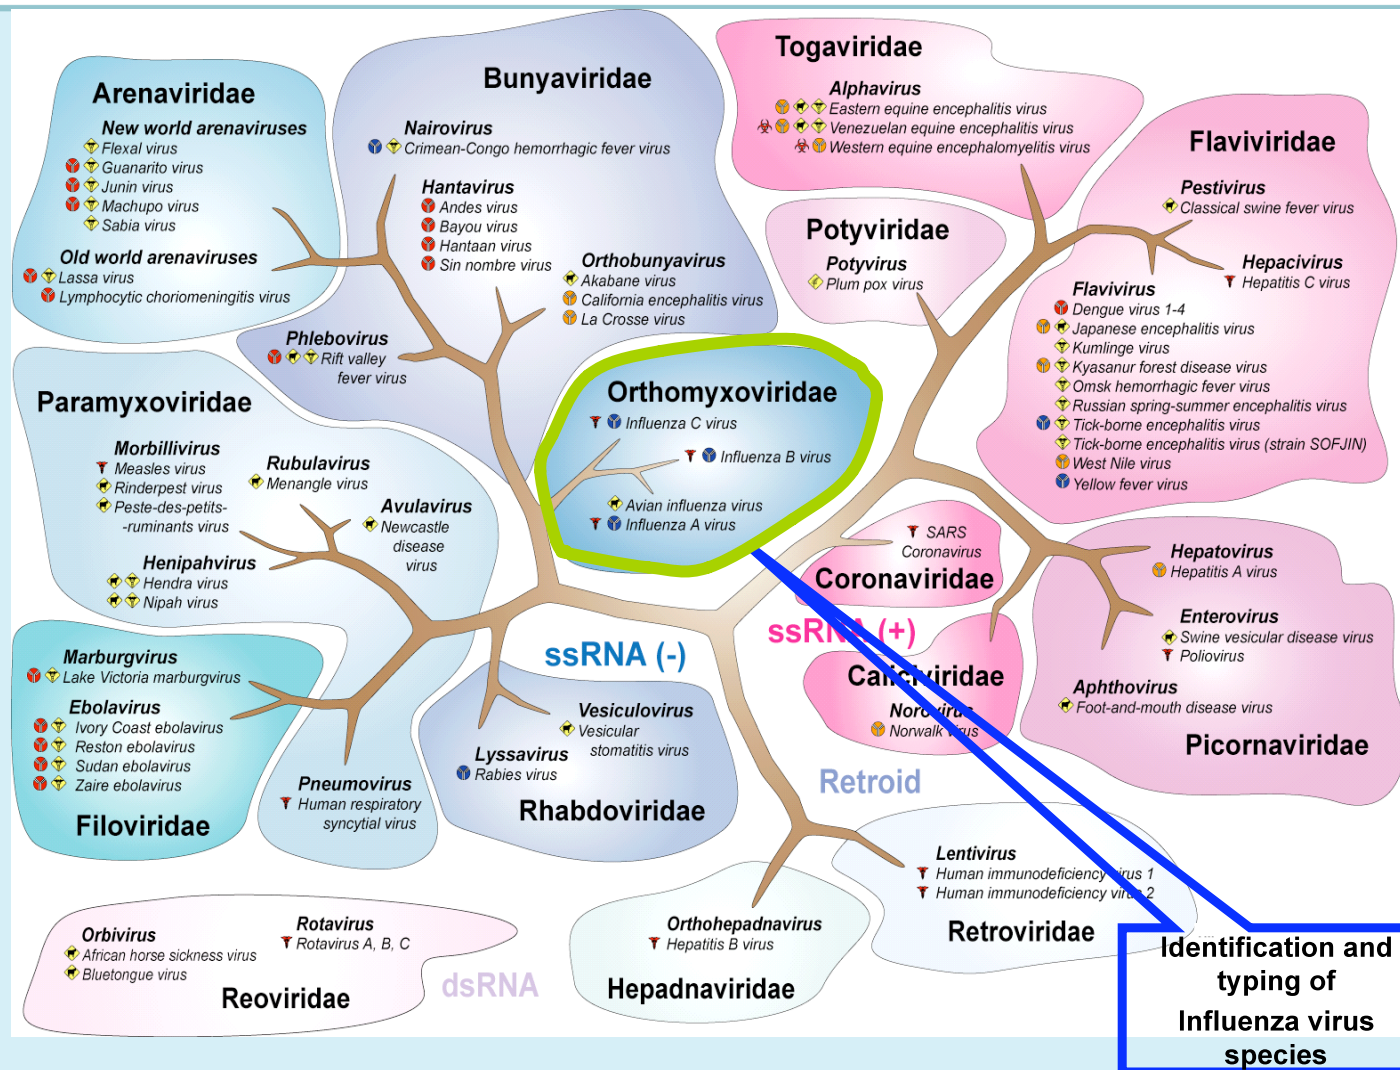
Arenaviridae
New world arenaviruses
Flexal virus
Guanarito virus
Junin virus
Machupo virus
Sabia virus
Old world arenaviruses
Lassa virus
Lymphocytic choriomeningitis virus

Bunyaviridae
Nairovirus
Crimean-Congo hemorrhagic fever virus
Hantavirus
Andes virus
Bayou virus
Hantaan virus
Sin nombre virus
Orthobunyavirus
Akabane virus
California encephalitis virus
La Crosse virus
Phlebovirus
Rift valley fever virus

Togaviridae
Alphavirus
Eastern equine encephalitis virus
Venezuelan equine encephalitis virus
Western equine encephalomyelitis virus

Flaviviridae
Pestivirus
Classical swine fever virus
Hepacivirus
Hepatitis C virus
Flavivirus
Dengue virus 1-4
Japanese encephalitis virus
Kumlinge virus
Kyasanur forest disease virus
Omsk hemorrhagic fever virus
Russian spring-summer encephalitis virus
Tick-borne encephalitis virus
Tick-borne encephalitis virus (strain SOFJIN)
West Nile virus
Yellow fever virus

Potyviridae
Potyvirus
Plum pox virus

Orthomyxoviridae
Influenza C virus
Influenza B virus
Avian influenza virus
Influenza A virus

Paramyxoviridae
Morbillivirus
Measles virus
Rinderpest virus
Peste-des-petits--ruminants virus
Rubulavirus
Menangle virus
Avulavirus
Newcastle disease virus
Henipahvirus
Hendra virus
Nipah virus

SARS Coronavirus
Coronaviridae
ssRNA (+)
Caliciviridae
Norovirus
Norwalk virus

Hepatovirus
Hepatitis A virus
Enterovirus
Swine vesicular disease virus
Poliovirus
Aphthovirus
Foot-and-mouth disease virus
Picornaviridae

ssRNA (-)

Marburgvirus
Lake Victoria marburgvirus
Ebolavirus
Ivory Coast ebolavirus
Reston ebolavirus
Sudan ebolavirus
Zaire ebolavirus
Filoviridae
Pneumovirus
Human respiratory syncytial virus

Vesiculovirus
Vesicular stomatitis virus
Lyssavirus
Rabies virus
Rhabdoviridae

Retroid
Lentivirus
Human immunodeficiency virus 1
Human immunodeficiency virus 2
Retroviridae

Orbivirus
African horse sickness virus
Bluetongue virus
Rotavirus
Rotavirus A, B, C
Reoviridae
dsRNA

Orthohepadnavirus
Hepatitis B virus
Hepadnaviridae

Identification and typing of Influenza virus species